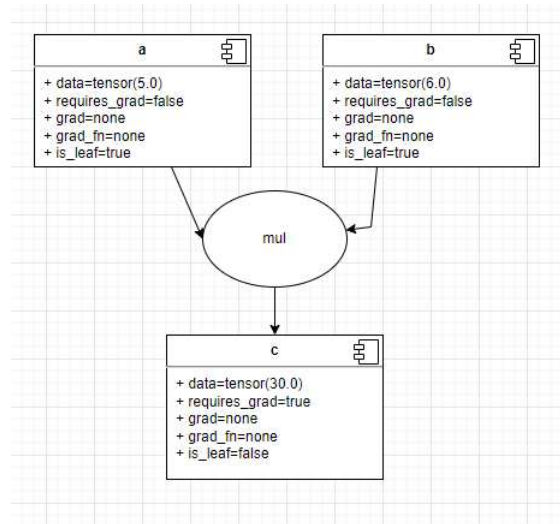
a

+ data=tensor(5.0)
+ requires_grad=false
+ grad=none
+ grad_fn=none
+ is_leaf=true

b

+ data=tensor(6.0)
+ requires_grad=false
+ grad=none
+ grad_fn=none
+ is_leaf=true

mul

c

+ data=tensor(30.0)
+ requires_grad=true
+ grad=none
+ grad_fn=none
+ is_leaf=false